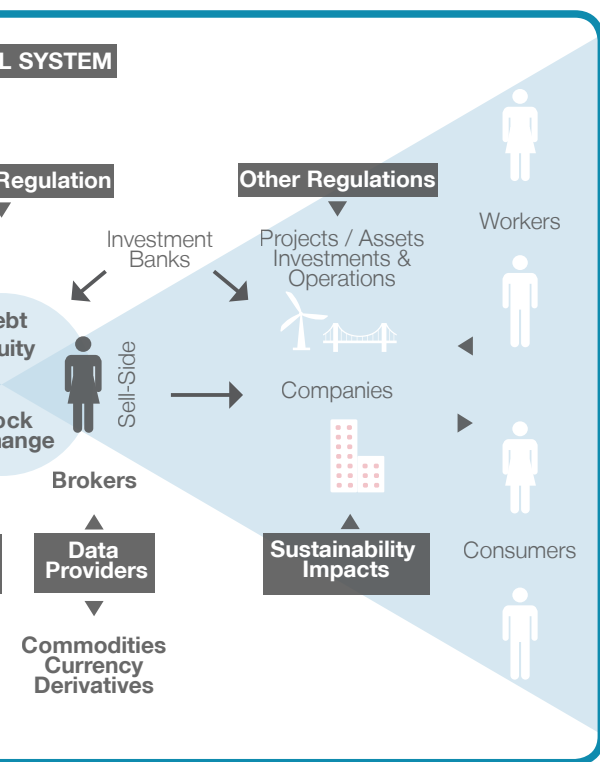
L SYSTEM

Regulation

Other Regulations

Investment Banks

Projects / Assets Investments & Operations

Workers

ebt
uity

ock
ange

Sell-Side

Companies

Brokers

Data Providers

Sustainability Impacts

Consumers

Commodities
Currency
Derivatives